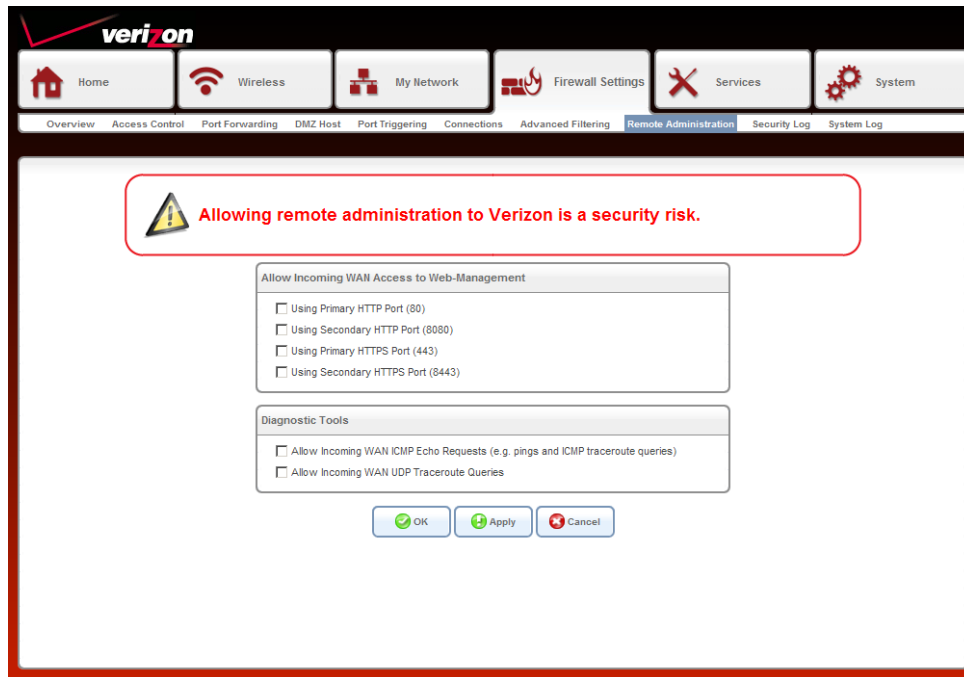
verizon

Home
Wireless
My Network
Firewall Settings
Services
System

Overview
Access Control
Port Forwarding
DMZ Host
Port Triggering
Connections
Advanced Filtering
Remote Administration
Security Log
System Log

Allowing remote administration to Verizon is a security risk.

Allow Incoming WAN Access to Web-Management

Using Primary HTTP Port (80)
Using Secondary HTTP Port (8080)
Using Primary HTTPS Port (443)
Using Secondary HTTPS Port (8443)

Diagnostic Tools

Allow Incoming WAN ICMP Echo Requests (e.g. pings and ICMP traceroute queries)
Allow Incoming WAN UDP Traceroute Queries

OK
Apply
Cancel